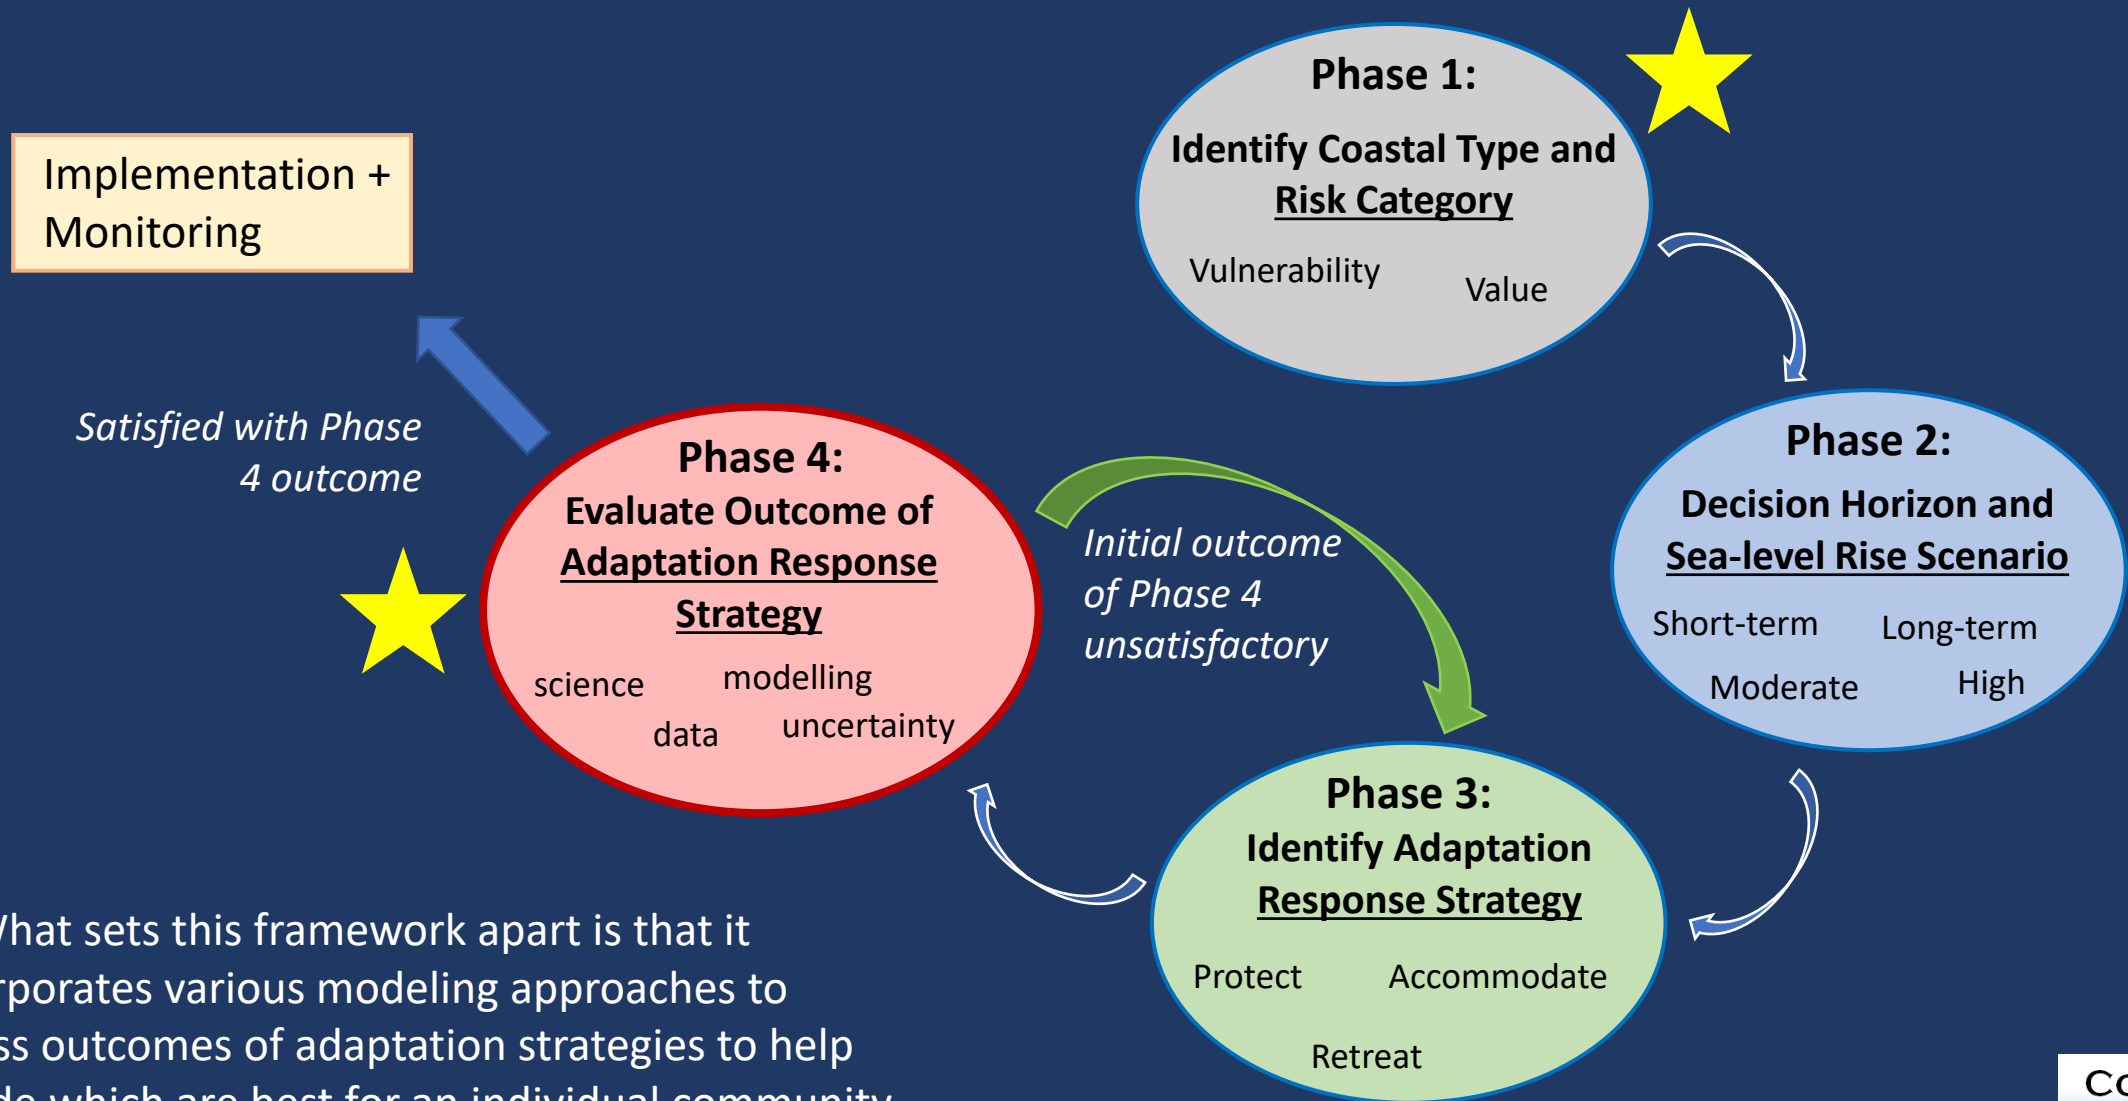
Phase 1:
Identify Coastal Type and Risk Category
Vulnerability Value

Implementation + Monitoring

Satisfied with Phase 4 outcome

Phase 4:
Evaluate Outcome of Adaptation Response Strategy
science modelling data uncertainty

Initial outcome of Phase 4 unsatisfactory

Phase 2:
Decision Horizon and Sea-level Rise Scenario
Short-term Long-term Moderate High

Phase 3:
Identify Adaptation Response Strategy
Protect Accommodate Retreat

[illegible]hat sets this framework apart is that it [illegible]rporates various modeling approaches to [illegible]ss outcomes of adaptation strategies to help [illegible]

Co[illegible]